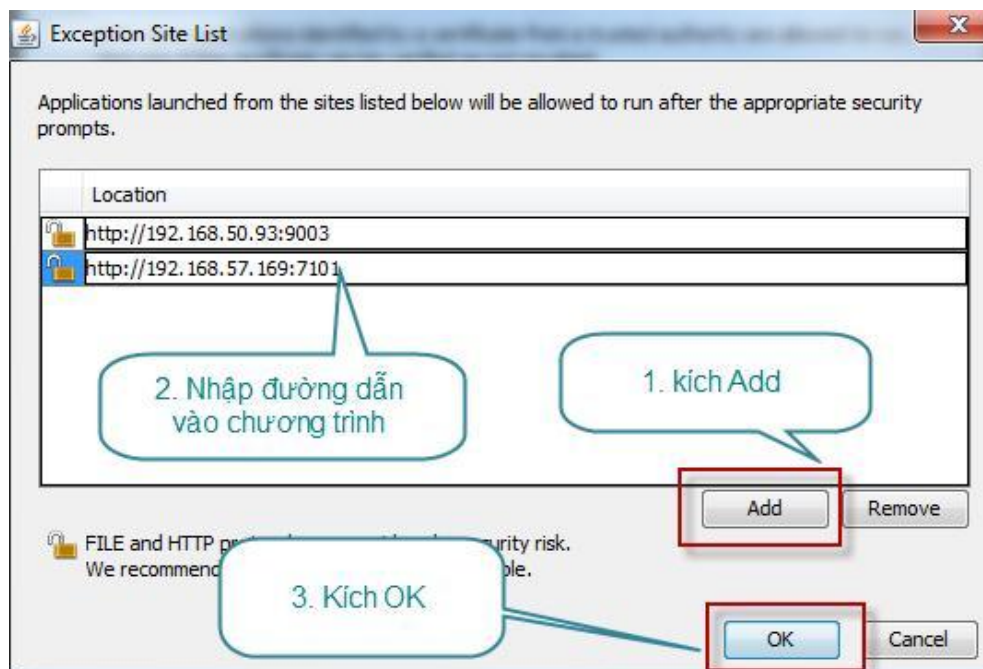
Exception Site List

Applications launched from the sites listed below will be allowed to run after the appropriate security prompts.

Location
http://192.168.50.93:9003
http://192.168.57.169:7101

2. Nhập đường dẫn vào chương trình

1. kích Add

Add
Remove

FILE and HTTP pr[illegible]urity risk.
We recommend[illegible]ble.

3. Kích OK

OK
Cancel